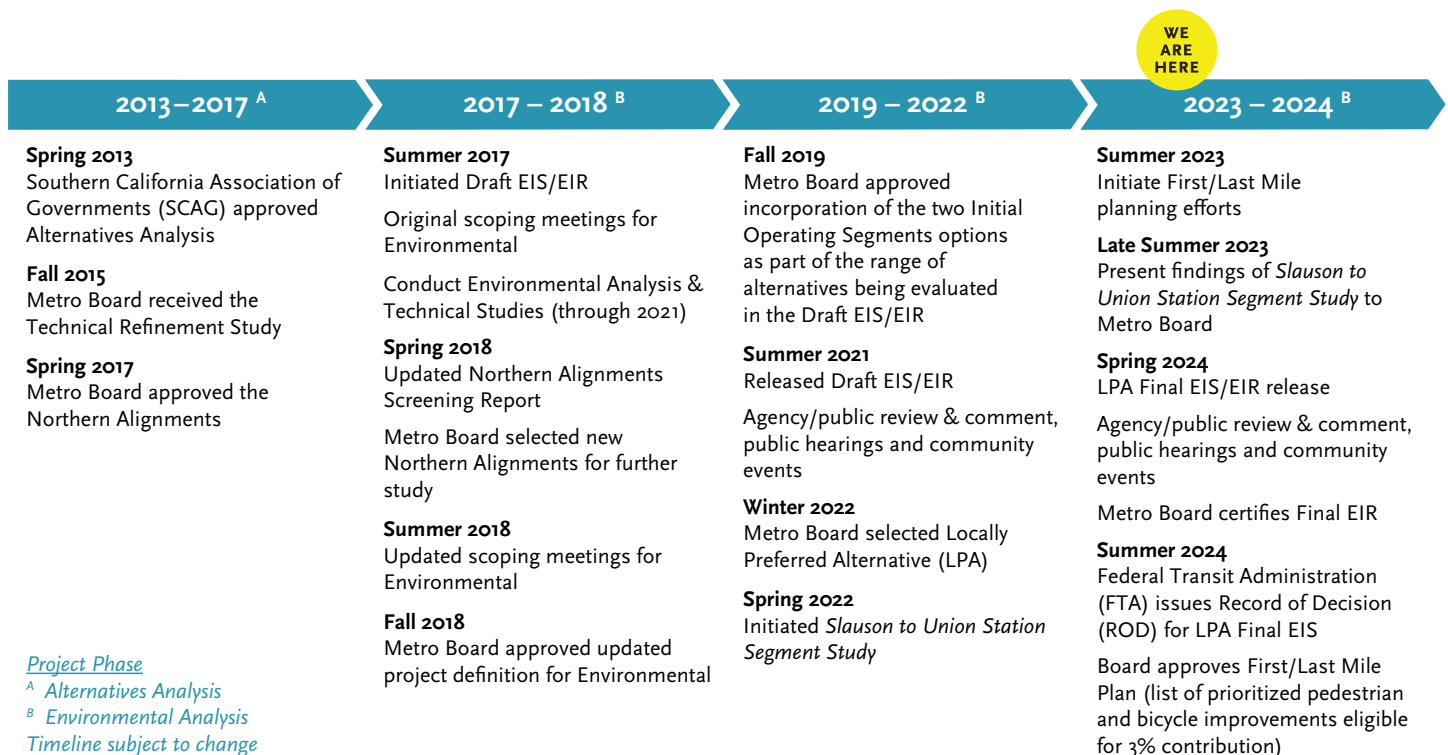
WE ARE HERE

2013 – 2017 $^{A}$

Spring 2013
Southern California Association of Governments (SCAG) approved Alternatives Analysis

Fall 2015
Metro Board received the Technical Refinement Study

Spring 2017
Metro Board approved the Northern Alignments

Project Phase
$^{A}$ Alternatives Analysis
$^{B}$ Environmental Analysis
Timeline subject to change

2017 – 2018 $^{B}$

Summer 2017
Initiated Draft EIS/EIR

Original scoping meetings for Environmental

Conduct Environmental Analysis & Technical Studies (through 2021)

Spring 2018
Updated Northern Alignments Screening Report

Metro Board selected new Northern Alignments for further study

Summer 2018
Updated scoping meetings for Environmental

Fall 2018
Metro Board approved updated project definition for Environmental

2019 – 2022 $^{B}$

Fall 2019
Metro Board approved incorporation of the two Initial Operating Segments options as part of the range of alternatives being evaluated in the Draft EIS/EIR

Summer 2021
Released Draft EIS/EIR

Agency/public review & comment, public hearings and community events

Winter 2022
Metro Board selected Locally Preferred Alternative (LPA)

Spring 2022
Initiated Slauson to Union Station Segment Study

2023 – 2024 $^{B}$

Summer 2023
Initiate First/Last Mile planning efforts

Late Summer 2023
Present findings of Slauson to Union Station Segment Study to Metro Board

Spring 2024
LPA Final EIS/EIR release

Agency/public review & comment, public hearings and community events

Metro Board certifies Final EIR

Summer 2024
Federal Transit Administration (FTA) issues Record of Decision (ROD) for LPA Final EIS

Board approves First/Last Mile Plan (list of prioritized pedestrian and bicycle improvements eligible for 3% contribution)